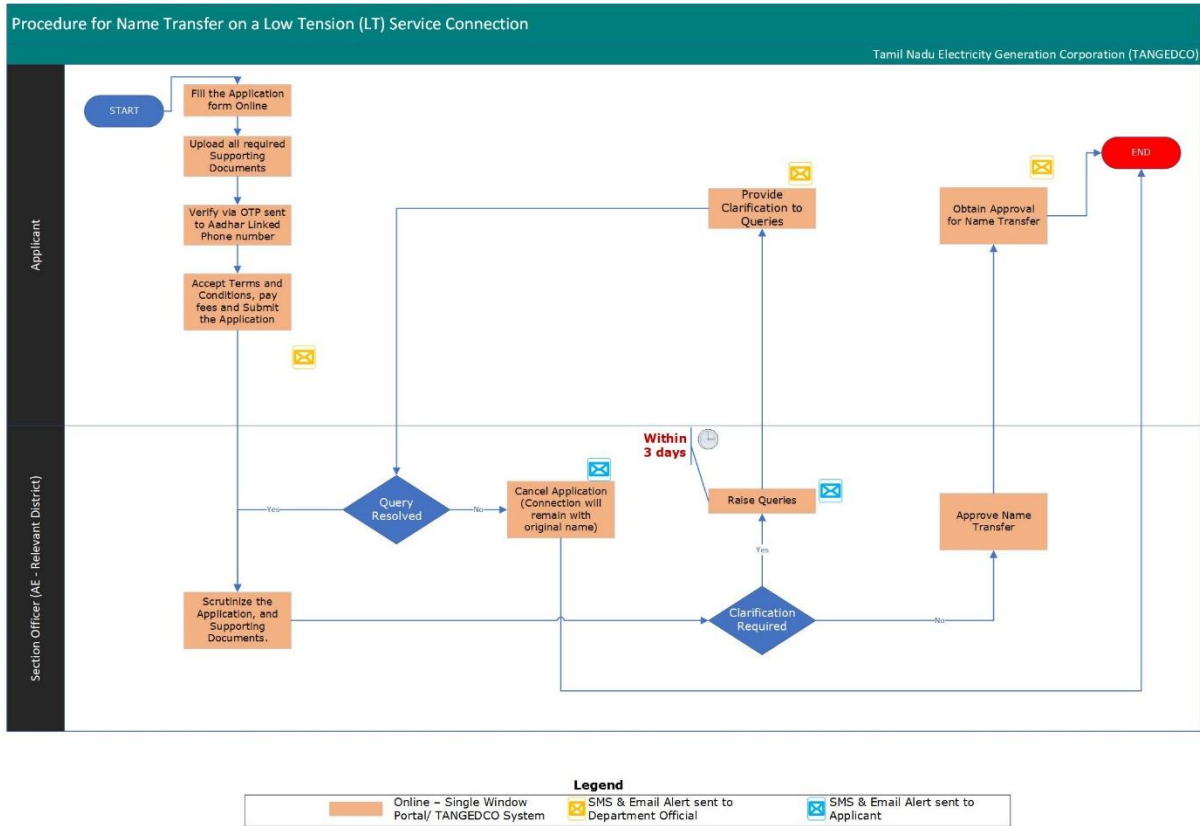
Procedure for Name Transfer on a Low Tension (LT) Service Connection

Tamil Nadu Electricity Generation Corporation (TANGEDCO)

Applicant

START

Fill the Application form Online

Upload all required Supporting Documents

Verify via OTP sent to Aadhar Linked Phone number

Accept Terms and Conditions, pay fees and Submit the Application

Provide Clarification to Queries

Obtain Approval for Name Transfer

END

Section Officer (AE - Relevant District)

Yes

Query Resolved

No

Cancel Application (Connection will remain with original name)

Within 3 days

Raise Queries

Yes

Approve Name Transfer

Scrutinize the Application, and Supporting Documents.

Clarification Required

No

Legend

| Online – Single Window Portal/ TANGEDCO System | SMS & Email Alert sent to Department Official | SMS & Email Alert sent to Applicant |
|---|---|---|